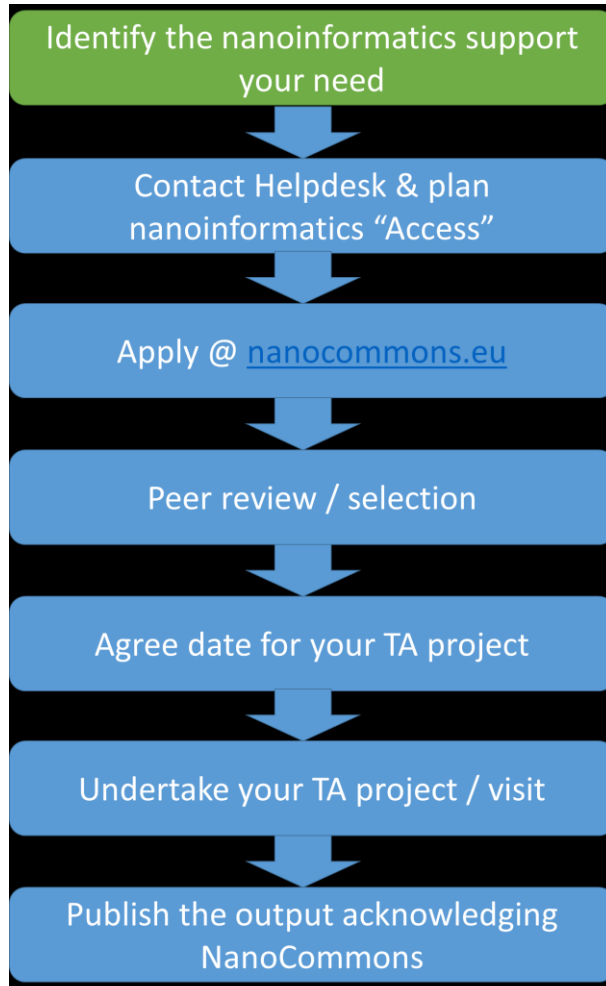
Identify the nanoinformatics support your need

Contact Helpdesk & plan nanoinformatics “Access”

Apply @ nanocommons.eu

Peer review / selection

Agree date for your TA project

Undertake your TA project / visit

Publish the output acknowledging NanoCommons